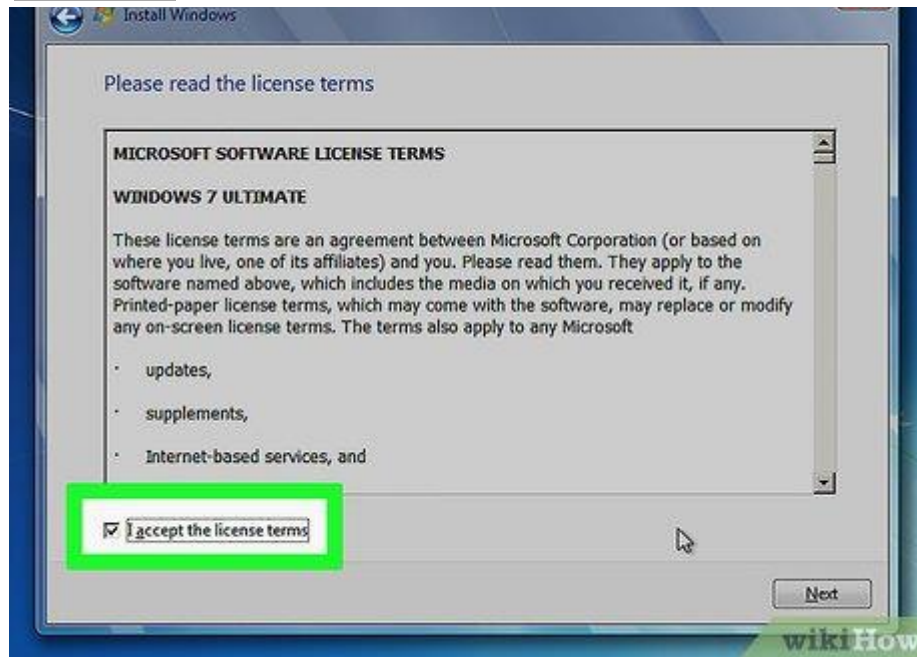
Install Windows

Please read the license terms

MICROSOFT SOFTWARE LICENSE TERMS

WINDOWS 7 ULTIMATE

These license terms are an agreement between Microsoft Corporation (or based on where you live, one of its affiliates) and you. Please read them. They apply to the software named above, which includes the media on which you received it, if any. Printed-paper license terms, which may come with the software, may replace or modify any on-screen license terms. The terms also apply to any Microsoft

· updates,

· supplements,

· Internet-based services, and

I accept the license terms

Next

wikiHow